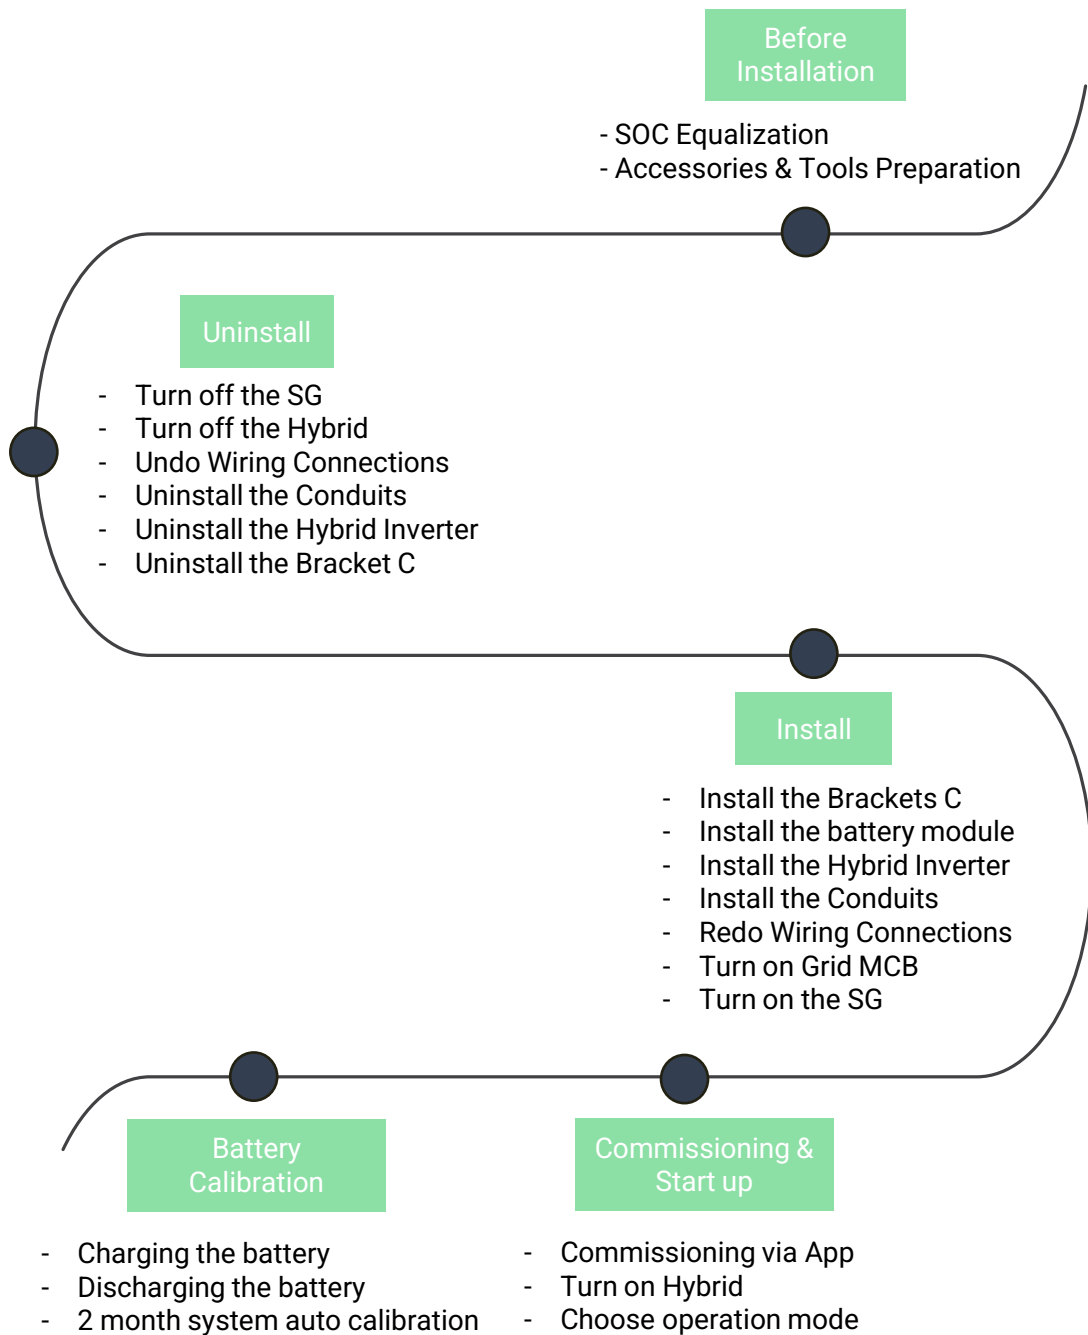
Before Installation

- SOC Equalization
- Accessories & Tools Preparation

Uninstall

- Turn off the SG
- Turn off the Hybrid
- Undo Wiring Connections
- Uninstall the Conduits
- Uninstall the Hybrid Inverter
- Uninstall the Bracket C

Install

- Install the Brackets C
- Install the battery module
- Install the Hybrid Inverter
- Install the Conduits
- Redo Wiring Connections
- Turn on Grid MCB
- Turn on the SG

Commissioning & Start up

- Commissioning via App
- Turn on Hybrid
- Choose operation mode

Battery Calibration

- Charging the battery
- Discharging the battery
- 2 month system auto calibration